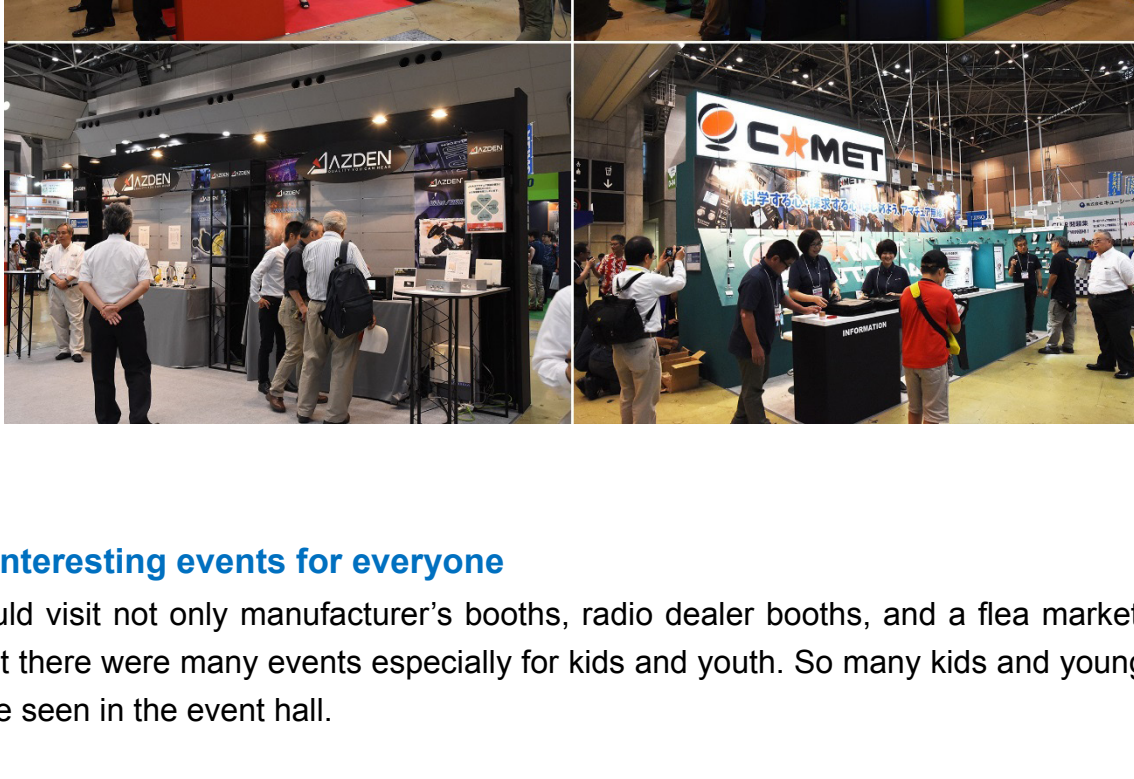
AZDEN

AZDEN

AZDEN

COMET

科学する心

INFORMATION

nteresting events for everyone

uld visit not only manufacturer's booths, radio dealer booths, and a flea market t there were many events especially for kids and youth. So many kids and young e seen in the event hall.